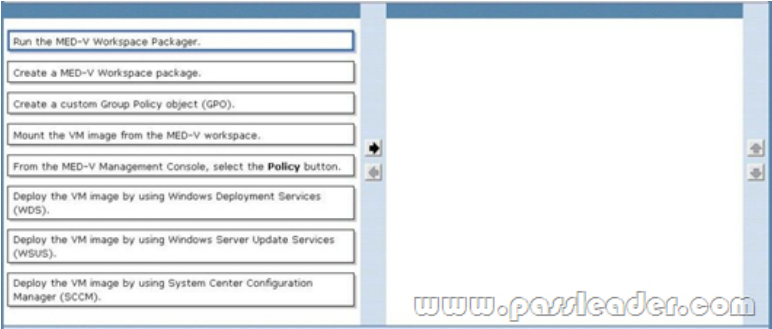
Run the MED-V Workspace Packager.

Create a MED-V Workspace package.

Create a custom Group Policy object (GPO).

Mount the VM image from the MED-V workspace.

From the MED-V Management Console, select the **Policy** button.

Deploy the VM image by using Windows Deployment Services (WDS).

Deploy the VM image by using Windows Server Update Services (WSUS).

Deploy the VM image by using System Center Configuration Manager (SCCM).

www.passleader.com